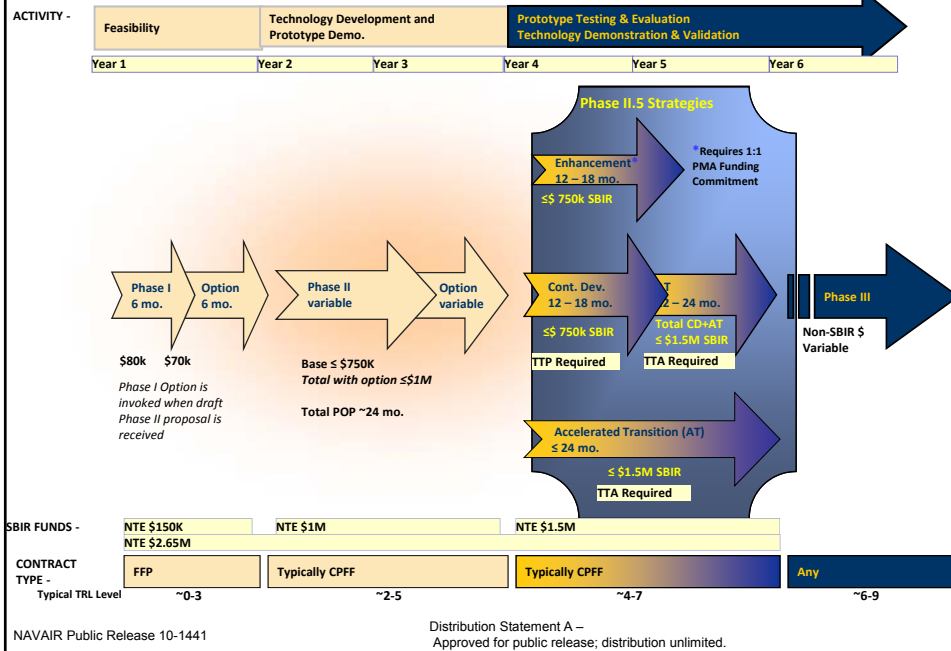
ACTIVITY -

Feasibility

Technology Development and Prototype Demo.

Prototype Testing & Evaluation
Technology Demonstration & Validation

Year 1 | Year 2 | Year 3 | Year 4 | Year 5 | Year 6

Phase II.5 Strategies

Enhancement*
12 – 18 mo.
≤$ 750k SBIR

*Requires 1:1 PMA Funding Commitment

Phase I
6 mo.

Option
6 mo.

Phase II
variable

Option
variable

Cont. Dev.
12 – 18 mo.
≤$ 750k SBIR
TTP Required

AT
12 – 24 mo.
Total CD+AT
≤ $1.5M SBIR
TTA Required

Phase III

Non-SBIR $
Variable

$80k $70k

Phase I Option is invoked when draft Phase II proposal is received

Base ≤ $750K
Total with option ≤$1M

Total POP ~24 mo.

Accelerated Transition (AT)
≤ 24 mo.
≤ $1.5M SBIR
TTA Required

SBIR FUNDS -
NTE $150K
NTE $1M
NTE $1.5M
NTE $2.65M

CONTRACT TYPE -
FFP
Typically CPFF
Typically CPFF
Any

Typical TRL Level
~0-3
~2-5
~4-7
~6-9

NAVAIR Public Release 10-1441

Distribution Statement A –
Approved for public release; distribution unlimited.